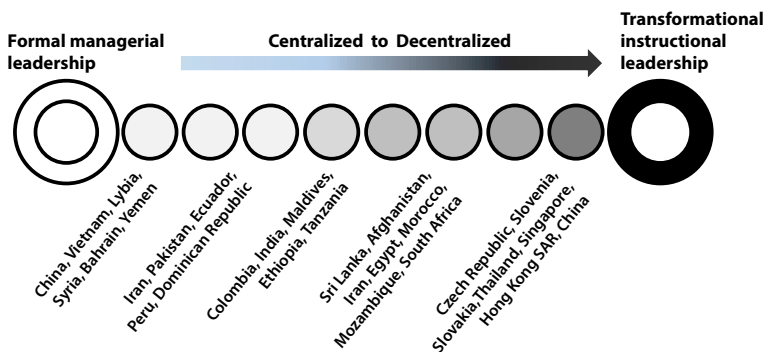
Formal managerial leadership

Centralized to Decentralized

Transformational instructional leadership

China, Vietnam, Lybia, Syria, Bahrain, Yemen

Iran, Pakistan, Ecuador, Peru, Dominican Republic

Colombia, India, Maldives, Ethiopia, Tanzania

Sri Lanka, Afghanistan, Iran, Egypt, Morocco, Mozambique, South Africa

Czech Republic, Slovenia, Slovakia, Thailand, Singapore, Hong Kong SAR, China